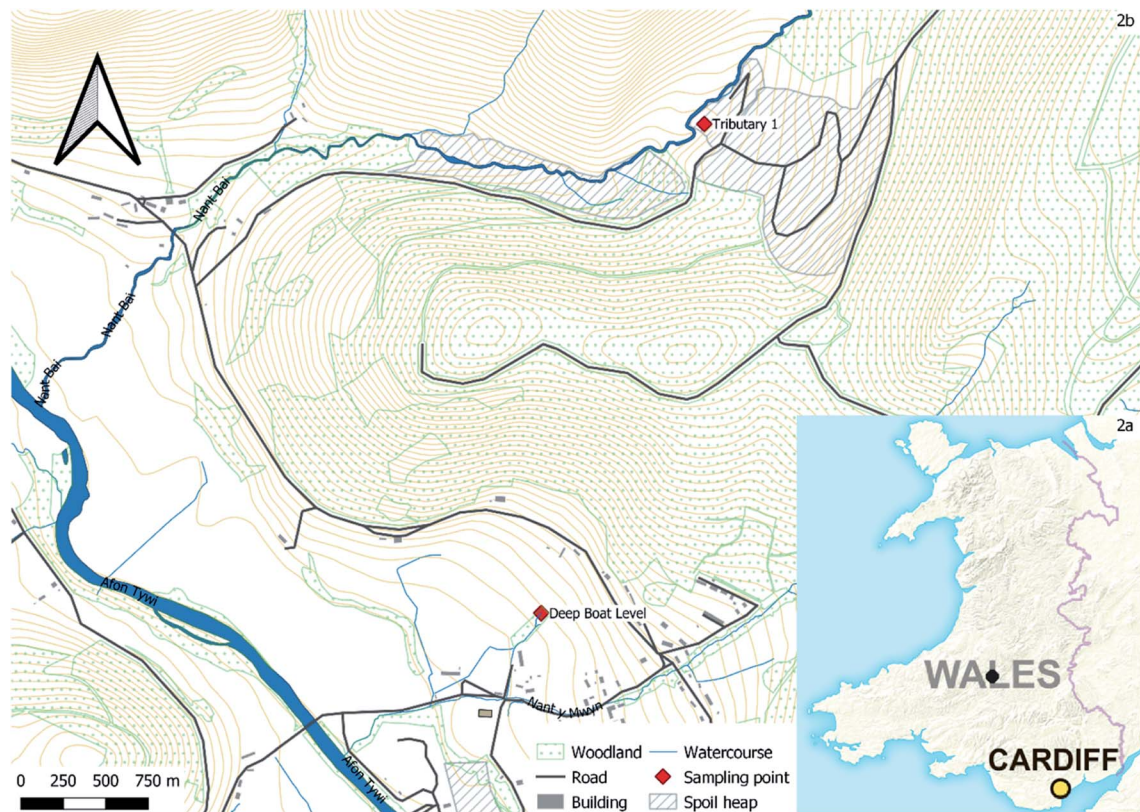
2b

Tributary 1

Nant Bai

Nant Bai

Nant Bai

Nant Bai

Afon Tywi

Deep Boat Level

Nant y Mwyn

Afon Tywi

2a

WALES

CARDIFF

0 250 500 750 m

Woodland
Watercourse
Road
Sampling point
Building
Spoil heap